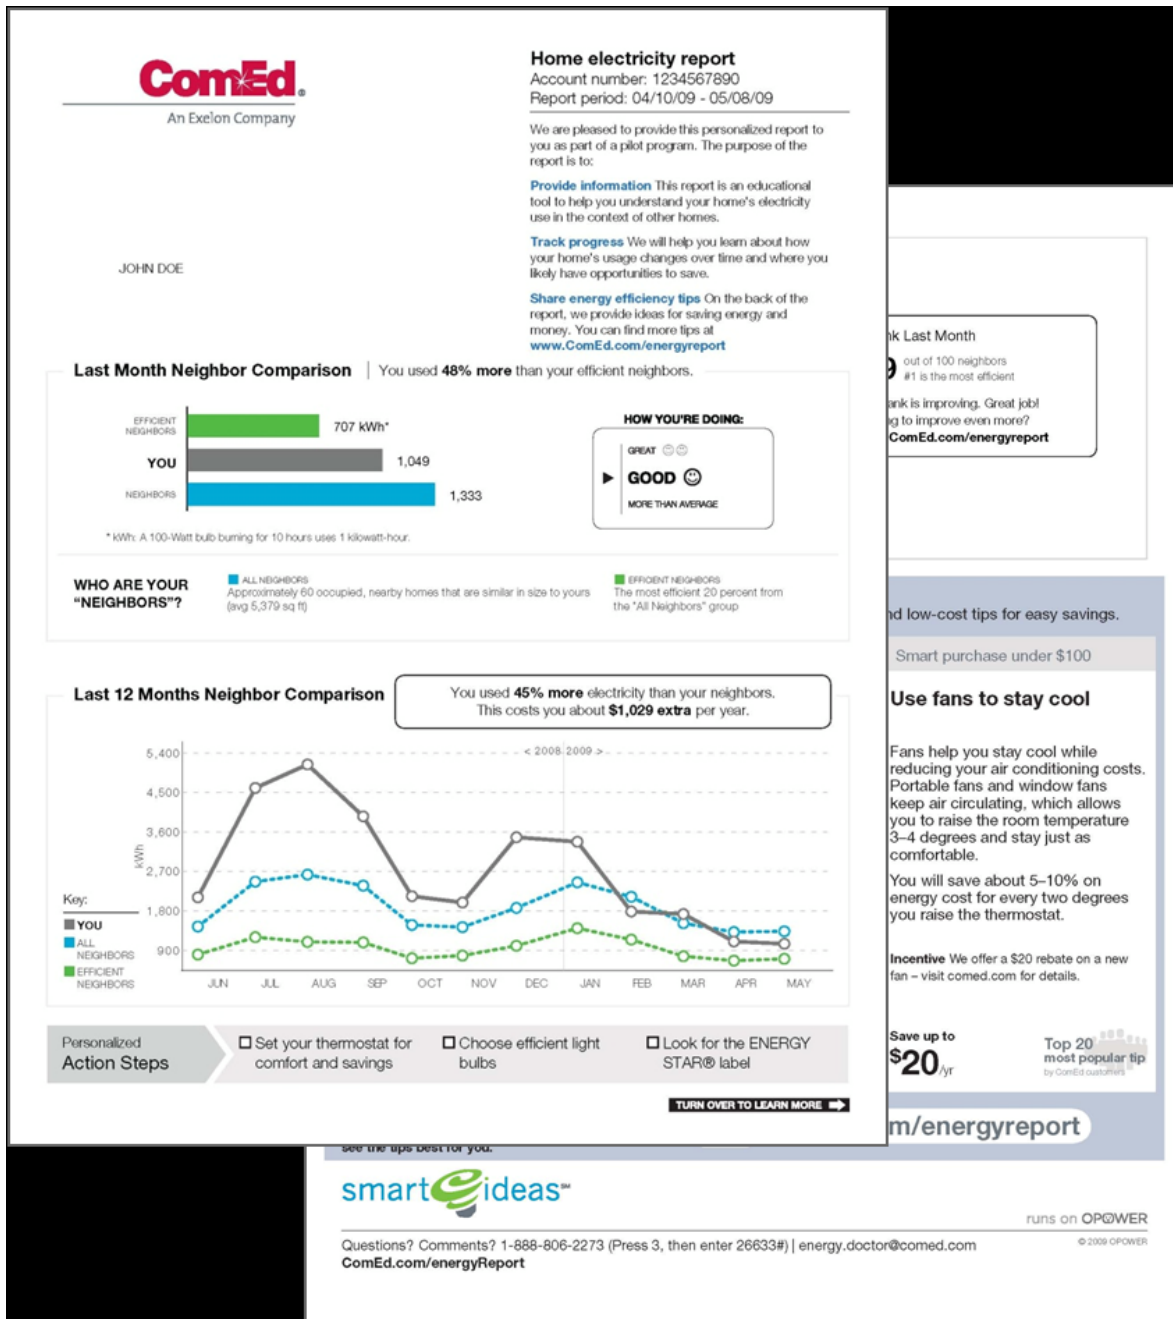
ComEd
An Exelon Company

Home electricity report
Account number: 1234567890
Report period: 04/10/09 - 05/08/09

We are pleased to provide this personalized report to you as part of a pilot program. The purpose of the report is to:

**Provide information** This report is an educational tool to help you understand your home's electricity use in the context of other homes.

**Track progress** We will help you learn about how your home's usage changes over time and where you likely have opportunities to save.

**Share energy efficiency tips** On the back of the report, we provide ideas for saving energy and money. You can find more tips at www.ComEd.com/energyreport

JOHN DOE

Last Month Neighbor Comparison | You used 48% more than your efficient neighbors.

EFFICIENT NEIGHBORS 707 kWh*
YOU 1,049
NEIGHBORS 1,333

HOW YOU'RE DOING:
GREAT
GOOD
MORE THAN AVERAGE

* kWh: A 100-Watt bulb burning for 10 hours uses 1 kilowatt-hour.

WHO ARE YOUR "NEIGHBORS"?
ALL NEIGHBORS
Approximately 60 occupied, nearby homes that are similar in size to yours (avg 5,379 sq ft)
EFFICIENT NEIGHBORS
The most efficient 20 percent from the "All Neighbors" group

Last 12 Months Neighbor Comparison
You used 45% more electricity than your neighbors. This costs you about $1,029 extra per year.

5,400
4,500
3,600
2,700
1,800
900
kWh
< 2008 2009 >
Key:
YOU
ALL NEIGHBORS
EFFICIENT NEIGHBORS
JUN JUL AUG SEP OCT NOV DEC JAN FEB MAR APR MAY

Personalized Action Steps
☐ Set your thermostat for comfort and savings
☐ Choose efficient light bulbs
☐ Look for the ENERGY STAR® label

TURN OVER TO LEARN MORE

nk Last Month
9 out of 100 neighbors
#1 is the most efficient
ank is improving. Great job!
g to improve even more?
ComEd.com/energyreport

nd low-cost tips for easy savings.

Smart purchase under $100

Use fans to stay cool

Fans help you stay cool while reducing your air conditioning costs. Portable fans and window fans keep air circulating, which allows you to raise the room temperature 3–4 degrees and stay just as comfortable.

You will save about 5–10% on energy cost for every two degrees you raise the thermostat.

Incentive We offer a $20 rebate on a new fan – visit comed.com for details.

Save up to
$20/yr

Top 20
most popular tip
by ComEd customers

m/energyreport

see the tips best for you.

smart ideas℠

runs on OPOWER
© 2009 OPOWER

Questions? Comments? 1-888-806-2273 (Press 3, then enter 26633#) | energy.doctor@comed.com
ComEd.com/energyReport